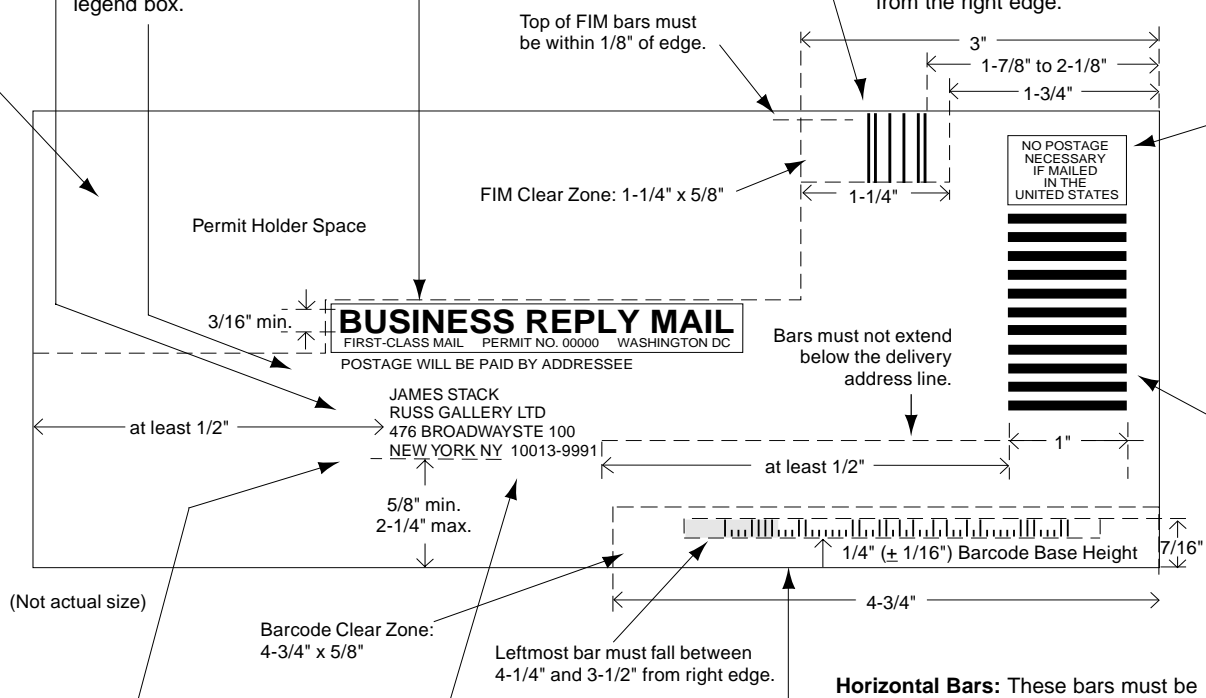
legend box.

Top of FIM bars must be within 1/8" of edge.

from the right edge.

3"

1-7/8" to 2-1/8"

1-3/4"

NO POSTAGE NECESSARY IF MAILED IN THE UNITED STATES

FIM Clear Zone: 1-1/4" x 5/8"

1-1/4"

Permit Holder Space

3/16" min.

BUSINESS REPLY MAIL
FIRST-CLASS MAIL PERMIT NO. 00000 WASHINGTON DC
POSTAGE WILL BE PAID BY ADDRESSEE

Bars must not extend below the delivery address line.

JAMES STACK
RUSS GALLERY LTD
476 BROADWAYSTE 100
NEW YORK NY 10013-9991

at least 1/2"

1"

at least 1/2"

5/8" min.
2-1/4" max.

1/4" ($\pm$ 1/16") Barcode Base Height

7/16"

(Not actual size)

4-3/4"

Barcode Clear Zone: 4-3/4" x 5/8"

Leftmost bar must fall between 4-1/4" and 3-1/2" from right edge.

**Horizontal Bars:** These bars must be